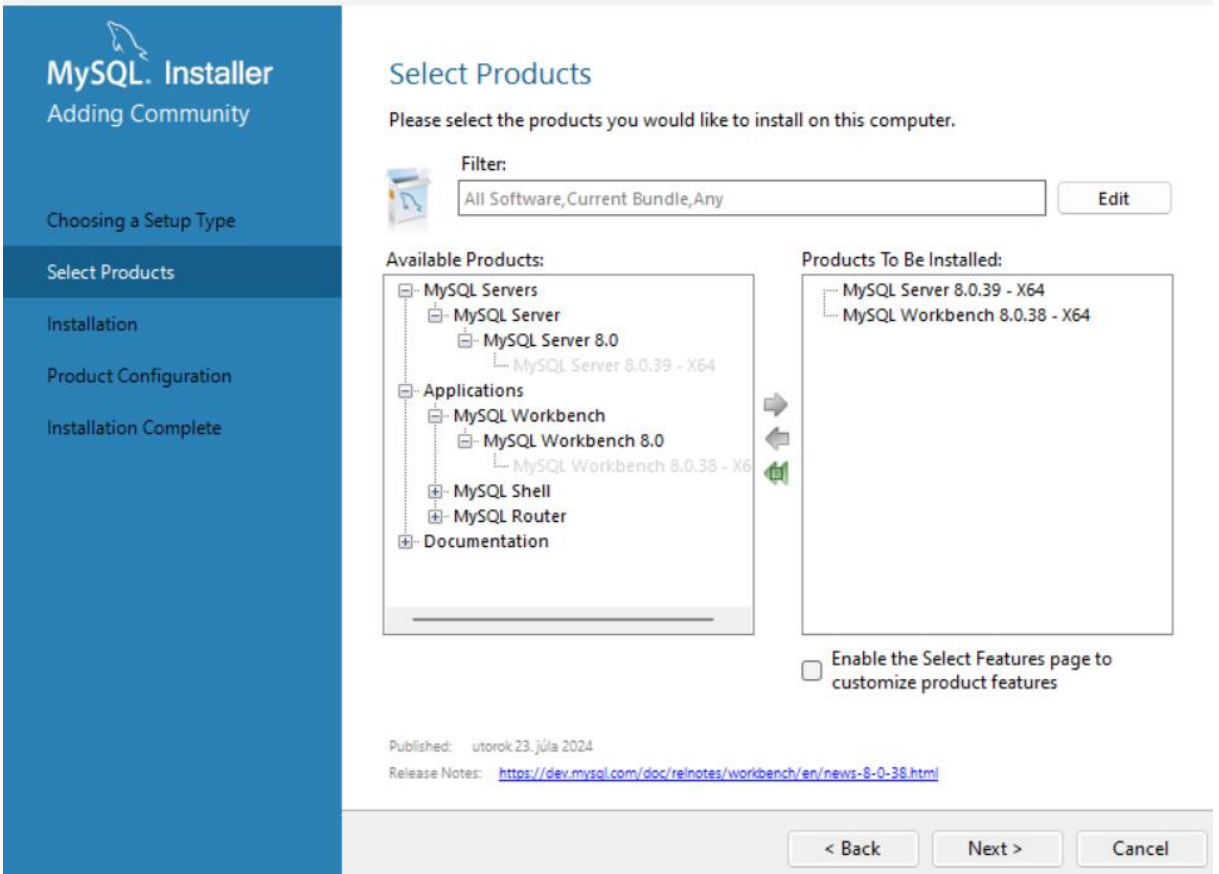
MySQL. Installer
Adding Community

Choosing a Setup Type
Select Products
Installation
Product Configuration
Installation Complete

Select Products

Please select the products you would like to install on this computer.

Filter:
All Software,Current Bundle,Any
Edit

Available Products:
MySQL Servers
MySQL Server
MySQL Server 8.0
MySQL Server 8.0.39 - X64
Applications
MySQL Workbench
MySQL Workbench 8.0
MySQL Workbench 8.0.38 - X6
MySQL Shell
MySQL Router
Documentation

Products To Be Installed:
MySQL Server 8.0.39 - X64
MySQL Workbench 8.0.38 - X64

Enable the Select Features page to customize product features

Published: utorok 23. júla 2024
Release Notes: https://dev.mysql.com/doc/relnotes/workbench/en/news-8-0-38.html

< Back
Next >
Cancel